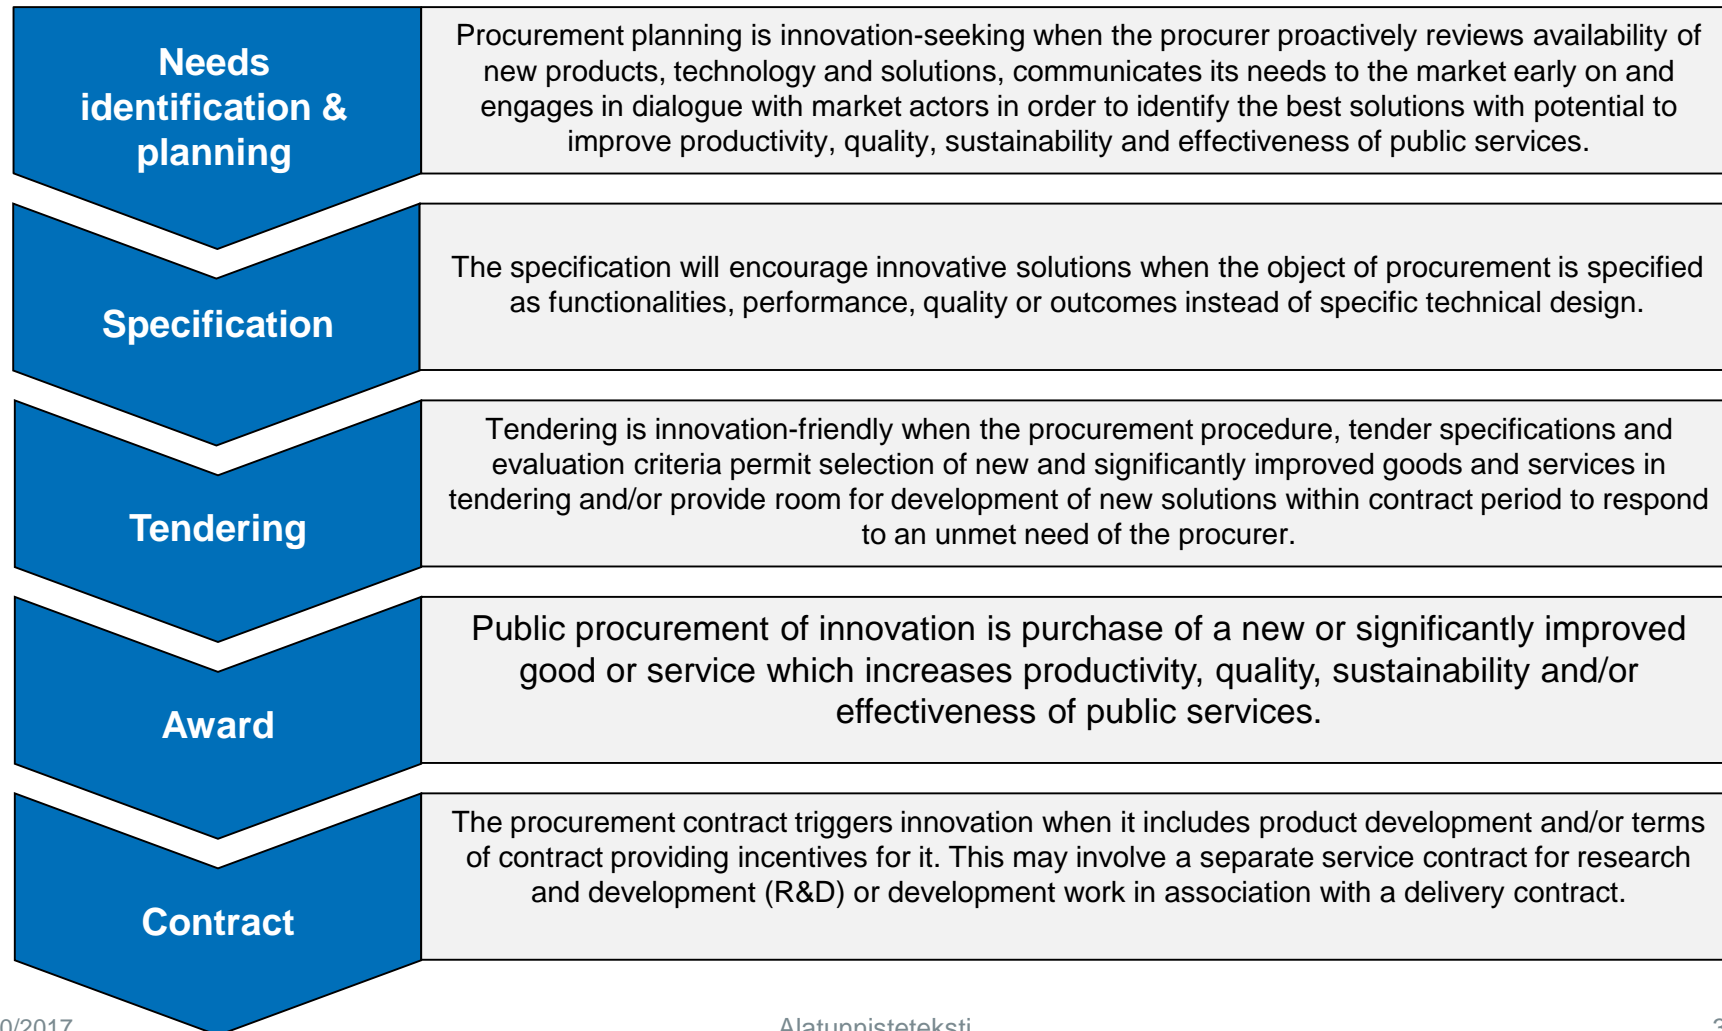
Needs identification & planning

Procurement planning is innovation-seeking when the procurer proactively reviews availability of new products, technology and solutions, communicates its needs to the market early on and engages in dialogue with market actors in order to identify the best solutions with potential to improve productivity, quality, sustainability and effectiveness of public services.

Specification

The specification will encourage innovative solutions when the object of procurement is specified as functionalities, performance, quality or outcomes instead of specific technical design.

Tendering

Tendering is innovation-friendly when the procurement procedure, tender specifications and evaluation criteria permit selection of new and significantly improved goods and services in tendering and/or provide room for development of new solutions within contract period to respond to an unmet need of the procurer.

Award

Public procurement of innovation is purchase of a new or significantly improved good or service which increases productivity, quality, sustainability and/or effectiveness of public services.

Contract

The procurement contract triggers innovation when it includes product development and/or terms of contract providing incentives for it. This may involve a separate service contract for research and development (R&D) or development work in association with a delivery contract.

0/2017 Alatunnisteteksti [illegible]